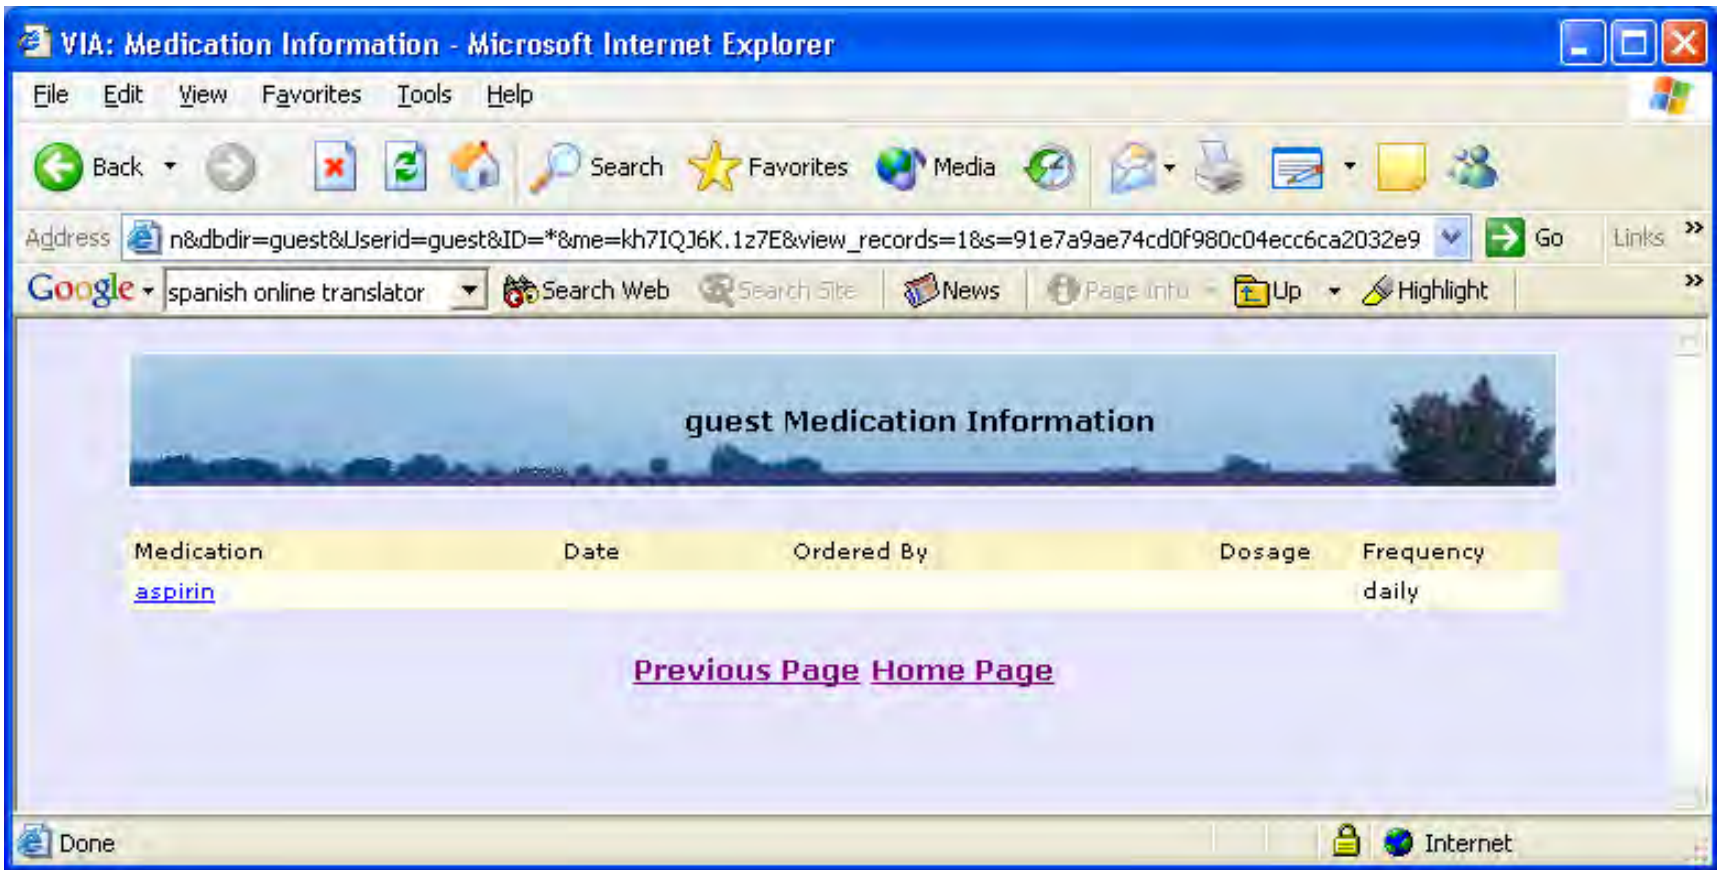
VIA: Medication Information - Microsoft Internet Explorer

File Edit View Favorites Tools Help

Back Search Favorites Media

Address n&dbdir=guest&Userid=guest&ID=*&me=kh7IQJ6K.1z7E&view_records=1&s=91e7a9ae74cd0f980c04ecc6ca2032e9 Go Links »

Google spanish online translator Search Web Search Site News Page Info Up Highlight »

guest Medication Information

| Medication | Date | Ordered By | Dosage | Frequency |
|---|---|---|---|---|
| aspirin | | | | daily |

Previous Page Home Page

Done Internet